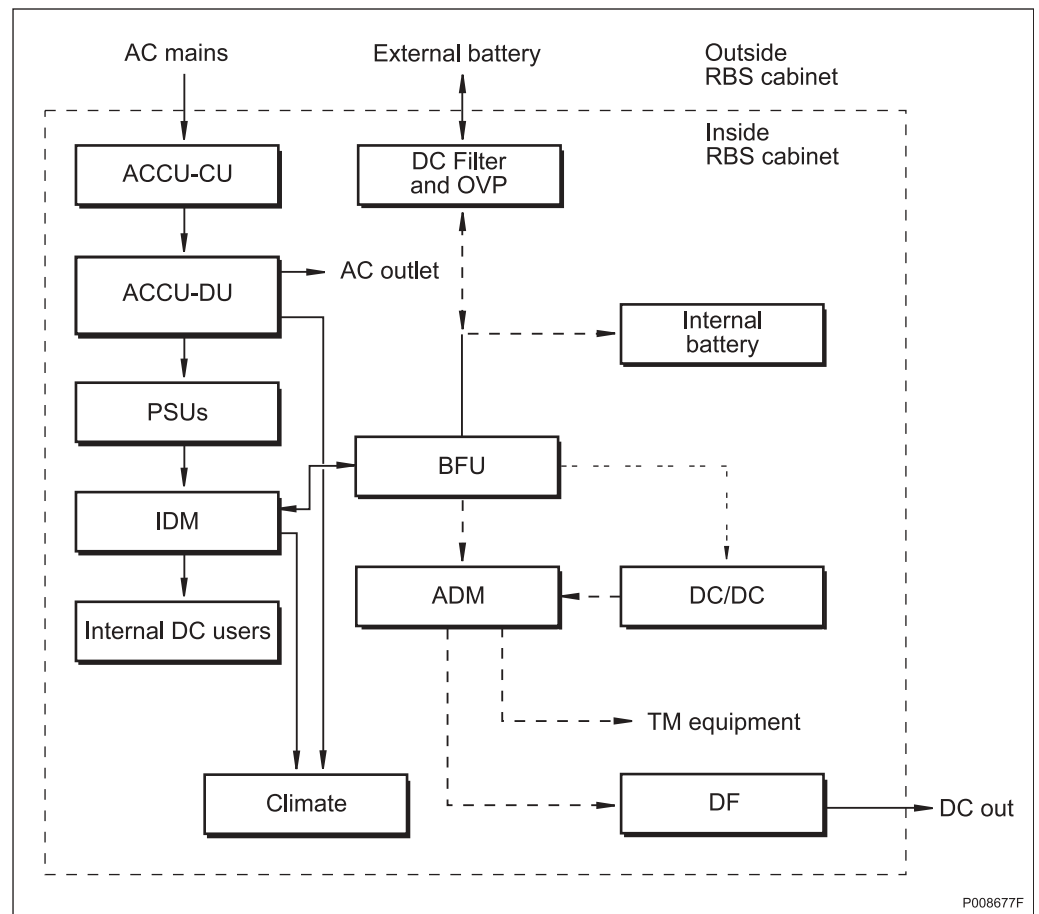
AC mains

External battery

Outside RBS cabinet

Inside RBS cabinet

ACCU-CU

DC Filter and OVP

ACCU-DU

AC outlet

Internal battery

PSUs

BFU

IDM

ADM

DC/DC

Internal DC users

TM equipment

Climate

DF

DC out

P008677F